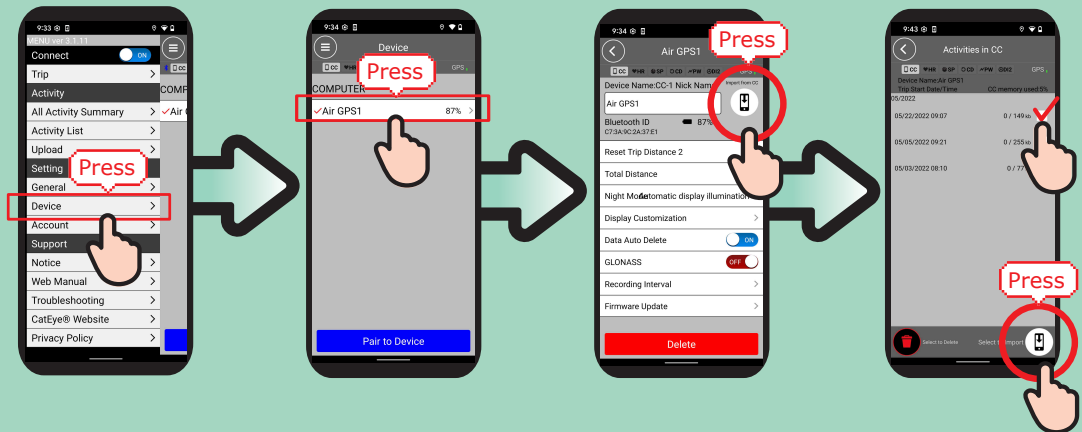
9:33

MENU ver 3.1.11

Connect

ON

Trip

Activity

All Activity Summary

Activity List

Upload

Setting

Press

General

Device

Account

Support

Notice

Web Manual

Troubleshooting

CatEye® Website

Privacy Policy

COMP

Air G

9:34

Device

CC HR GPS

Press

COMPUTER

Air GPS1 87%

Pair to Device

9:34

Air GPS1

Press

CC HR SP CD PW DI2 GPS

Device Name:CC-1 Nick Nam

Import from CC

Air GPS1

Bluetooth ID 87%

C7:3A:9C:2A:37:E1

Reset Trip Distance 2

Total Distance

Night Mode Automatic display illumination

Display Customization

Data Auto Delete ON

GLONASS OFF

Recording Interval

Firmware Update

Delete

9:43

Activities in CC

CC HR SP CD PW DI2 GPS

Device Name:Air GPS1

Trip Start Date/Time CC memory used:5%

05/2022

05/22/2022 09:07 0 / 149

05/05/2022 09:21 0 / 255

05/03/2022 08:10 0 / 77

Press

Select to Delete

Select t Import